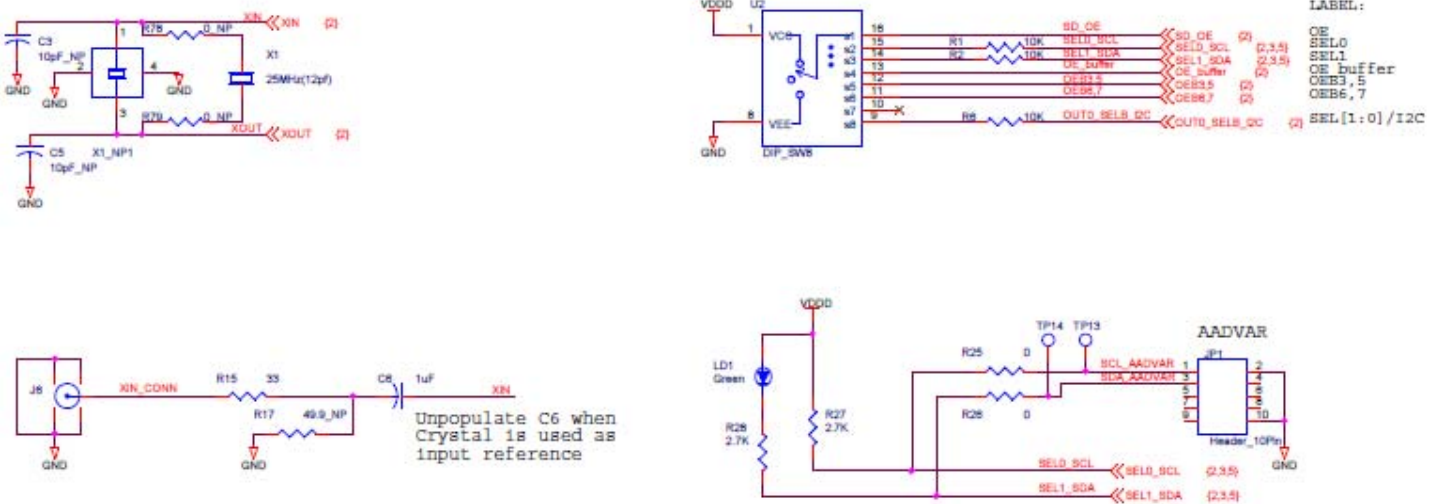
C3
10pF_NP
GND
1
2
4
3
GND
GND
R78 0_NP
XIN
XIN (2)
X1
25MHz(12pf)
R79 0_NP
XOUT
XOUT (2)
C5
10pF_NP
X1_NP1
GND

VDDD U2
1 VCC
8 VEE
GND
DIP_SW8
16 SD_OE
15 SEL0_SCL
14 SEL1_SDA
13 OE_buffer
12 OEB3,5
11 OEB6,7
10
9 OUT0_SEL8_I2C
R1 10K
R2 10K
R8 10K
SD_OE (2)
SEL0_SCL (2,3,5)
SEL1_SDA (2,3,5)
OE_buffer (2)
OEB3,5 (2)
OEB6,7 (2)
OUT0_SEL8_I2C (2)

LABEL:
OE
SEL0
SEL1
OE_buffer
OEB3,5
OEB6,7
SEL[1:0]/I2C

J6
GND
XIN_CONN
R15 33
R17 49.9_NP
GND
C6 1uF
XIN
Unpopulate C6 when Crystal is used as input reference

VDDD
LD1
Green
R28
2.7K
R27
2.7K
R25 0
R26 0
TP14 TP13
AADVAR
JP1
SCL_AADVAR 1 2
SDA_AADVAR 3 4
5 6
7 8
9 10
Header_10Pin
GND
SEL0_SCL
SEL0_SCL (2,3,5)
SEL1_SDA
SEL1_SDA (2,3,5)